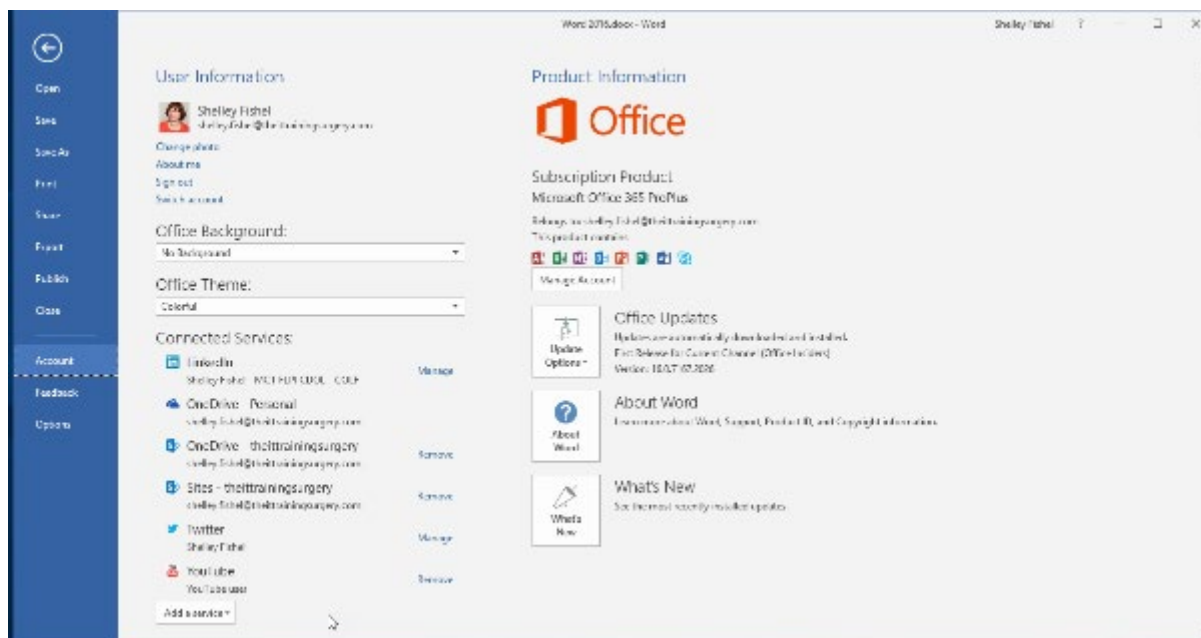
Word 2016.docx - Word

Shelley Fishel ?

Open
Save
Save As
Print
Share
Export
Publish
Close
Account
Feedback
Options

User Information

Shelley Fishel
shelley.fishel@theittrainingsurgery.com
Change photo
About me
Sign out
Switch account

Office Background:
No Background

Office Theme:
Colorful

Connected Services:

LinkedIn
Shelley Fishel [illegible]
Manage

OneDrive - Personal
shelley.fishel@theittrainingsurgery.com

OneDrive - theittrainingsurgery
shelley.fishel@theittrainingsurgery.com
Remove

Sites - theittrainingsurgery
shelley.fishel@theittrainingsurgery.com
Remove

Twitter
Shelley Fishel
Manage

YouTube
YouTube user
Remove

Add a service

Product Information

Office

Subscription Product
Microsoft Office 365 ProPlus
Belongs to: shelley.fishel@theittrainingsurgery.com
This product contains

Manage Account

Update Options
Office Updates
Updates are automatically downloaded and installed.
First Release for Current Channel (Office Insiders)
Version: 1607 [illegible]

About Word
About Word
Learn more about Word, Support, Product ID, and Copyright information.

What's New
What's New
See the most recently installed updates.